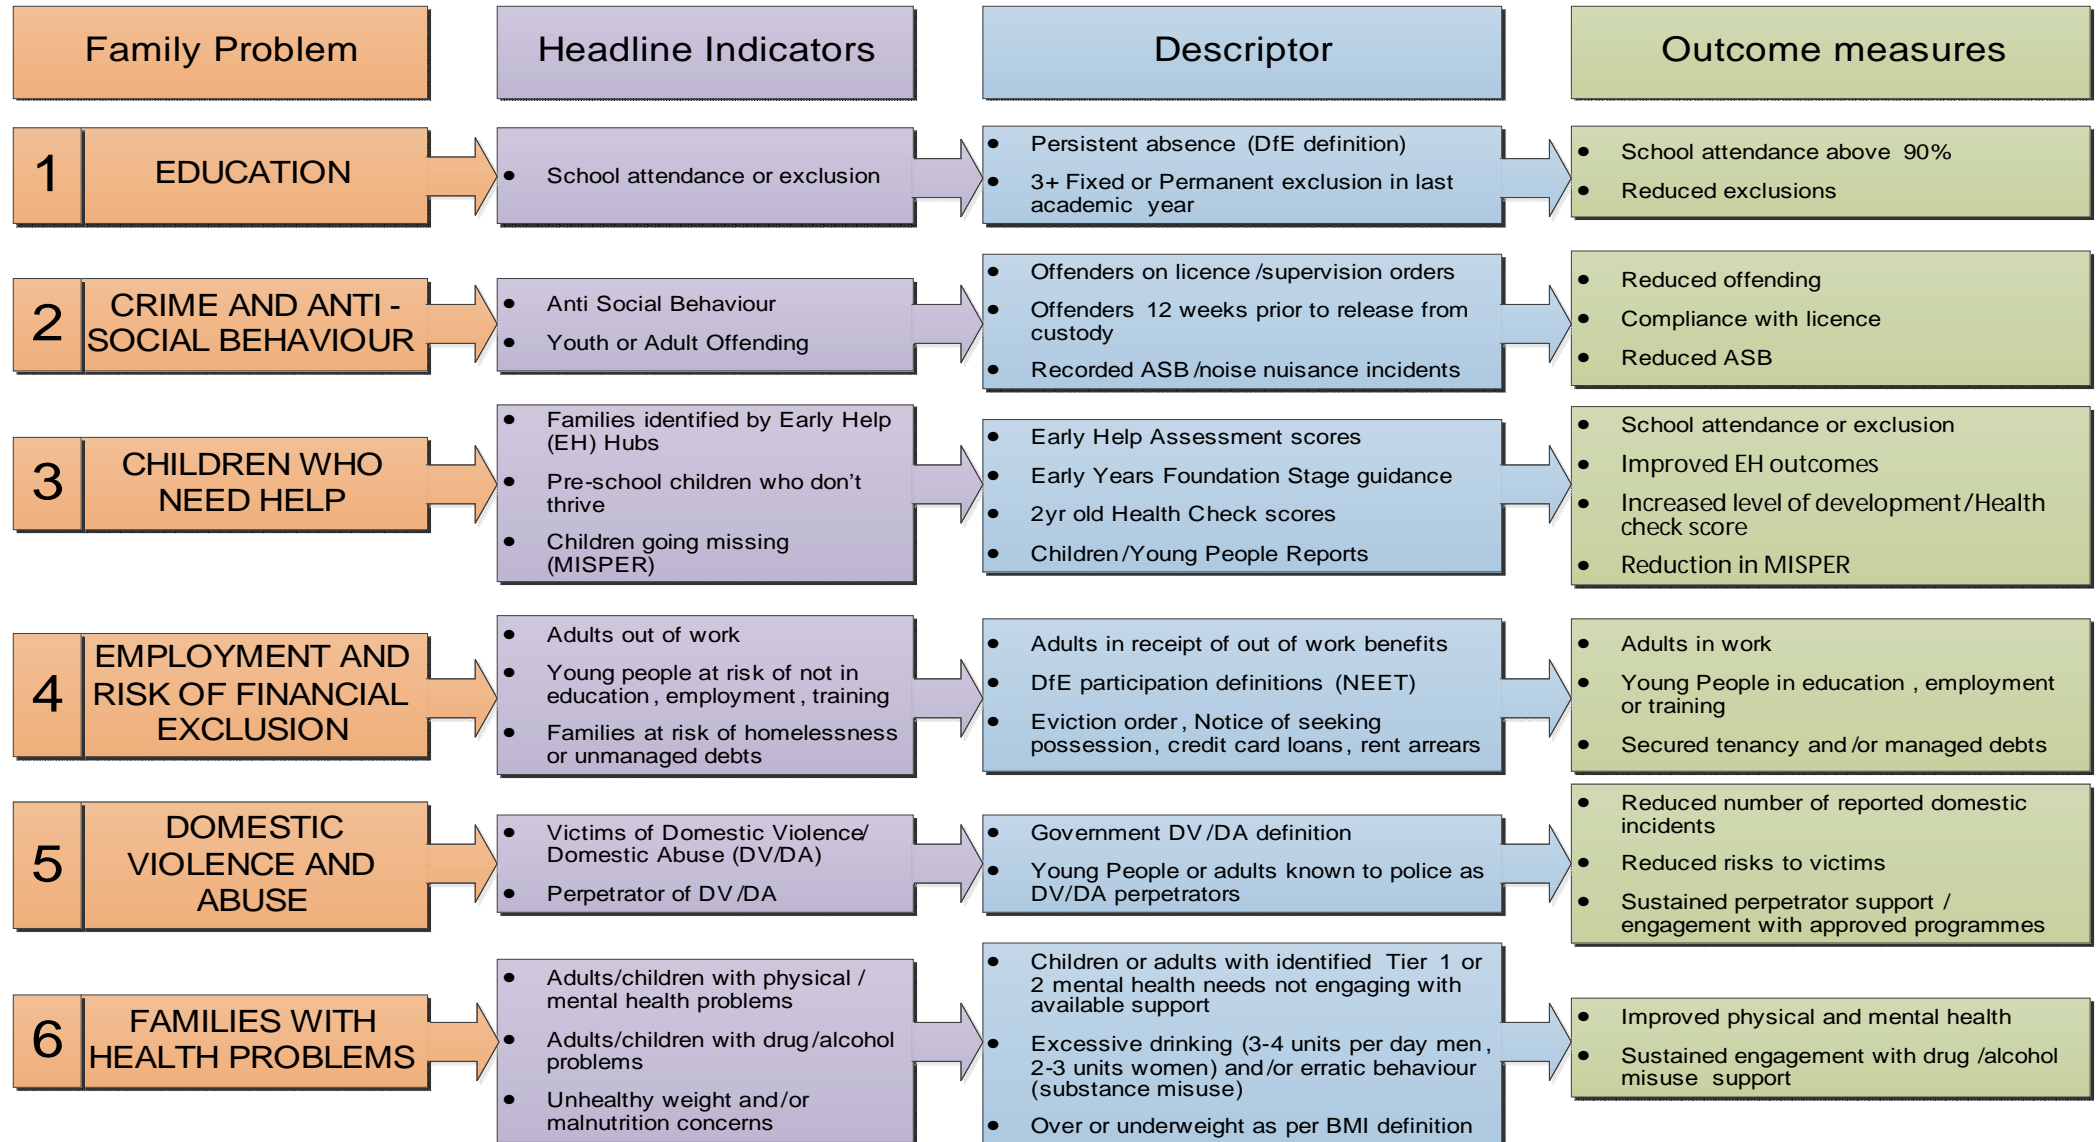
Family Problem

Headline Indicators

Descriptor

Outcome measures

1 EDUCATION

- School attendance or exclusion

- Persistent absence (DfE definition)
- 3+ Fixed or Permanent exclusion in last academic year

- School attendance above 90%
- Reduced exclusions

2 CRIME AND ANTI - SOCIAL BEHAVIOUR

- Anti Social Behaviour
- Youth or Adult Offending

- Offenders on licence /supervision orders
- Offenders 12 weeks prior to release from custody
- Recorded ASB /noise nuisance incidents

- Reduced offending
- Compliance with licence
- Reduced ASB

3 CHILDREN WHO NEED HELP

- Families identified by Early Help (EH) Hubs
- Pre-school children who don't thrive
- Children going missing (MISPER)

- Early Help Assessment scores
- Early Years Foundation Stage guidance
- 2yr old Health Check scores
- Children/Young People Reports

- School attendance or exclusion
- Improved EH outcomes
- Increased level of development/Health check score
- Reduction in MISPER

4 EMPLOYMENT AND RISK OF FINANCIAL EXCLUSION

- Adults out of work
- Young people at risk of not in education, employment, training
- Families at risk of homelessness or unmanaged debts

- Adults in receipt of out of work benefits
- DfE participation definitions (NEET)
- Eviction order, Notice of seeking possession, credit card loans, rent arrears

- Adults in work
- Young People in education , employment or training
- Secured tenancy and /or managed debts

5 DOMESTIC VIOLENCE AND ABUSE

- Victims of Domestic Violence/ Domestic Abuse (DV/DA)
- Perpetrator of DV /DA

- Government DV /DA definition
- Young People or adults known to police as DV/DA perpetrators

- Reduced number of reported domestic incidents
- Reduced risks to victims
- Sustained perpetrator support / engagement with approved programmes

6 FAMILIES WITH HEALTH PROBLEMS

- Adults/children with physical / mental health problems
- Adults/children with drug /alcohol problems
- Unhealthy weight and/or malnutrition concerns

- Children or adults with identified Tier 1 or 2 mental health needs not engaging with available support
- Excessive drinking (3-4 units per day men , 2-3 units women) and /or erratic behaviour (substance misuse)
- Over or underweight as per BMI definition

- Improved physical and mental health
- Sustained engagement with drug /alcohol misuse support